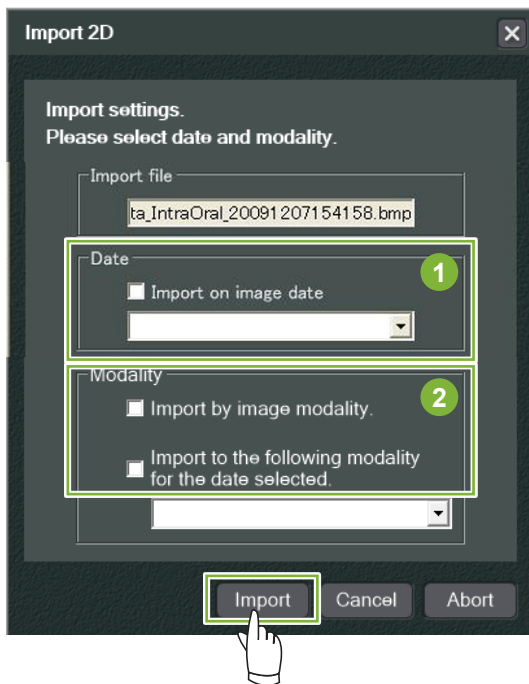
Import 2D

Import settings.
Please select date and modality.

Import file

ta_IntraOral_20091207154158.bmp

Date

1

Import on image date

Modality

2

Import by image modality.

Import to the following modality for the date selected.

Import

Cancel

Abort